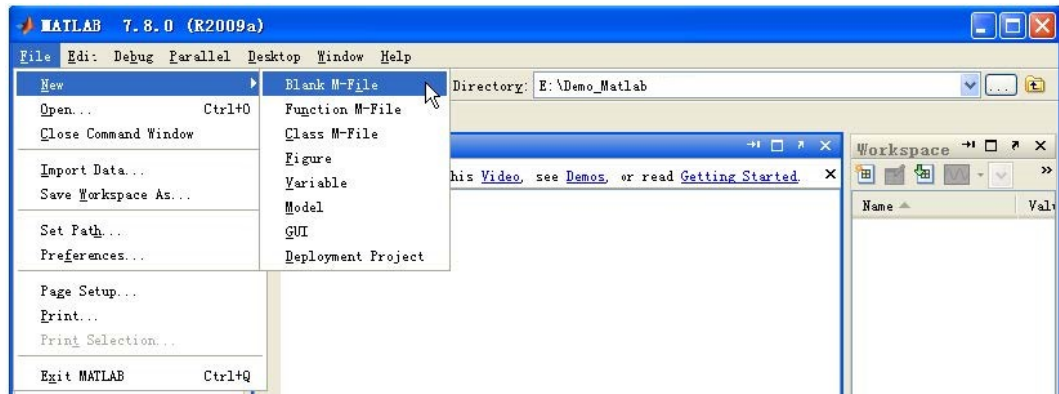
MATLAB 7.8.0 (R2009a)

File Edi: Debug Parallel Desktop Window Help

New
Open... Ctrl+O
Close Command Window
Import Data...
Save Workspace As...
Set Path...
Preferences...
Page Setup...
Print...
Print Selection...
Exit MATLAB Ctrl+Q

Blank M-File
Function M-File
Class M-File
Figure
Variable
Model
GUI
Deployment Project

Directory: E:\Demo_Matlab

his Video, see Demos, or read Getting Started.

Workspace

Name
Valu